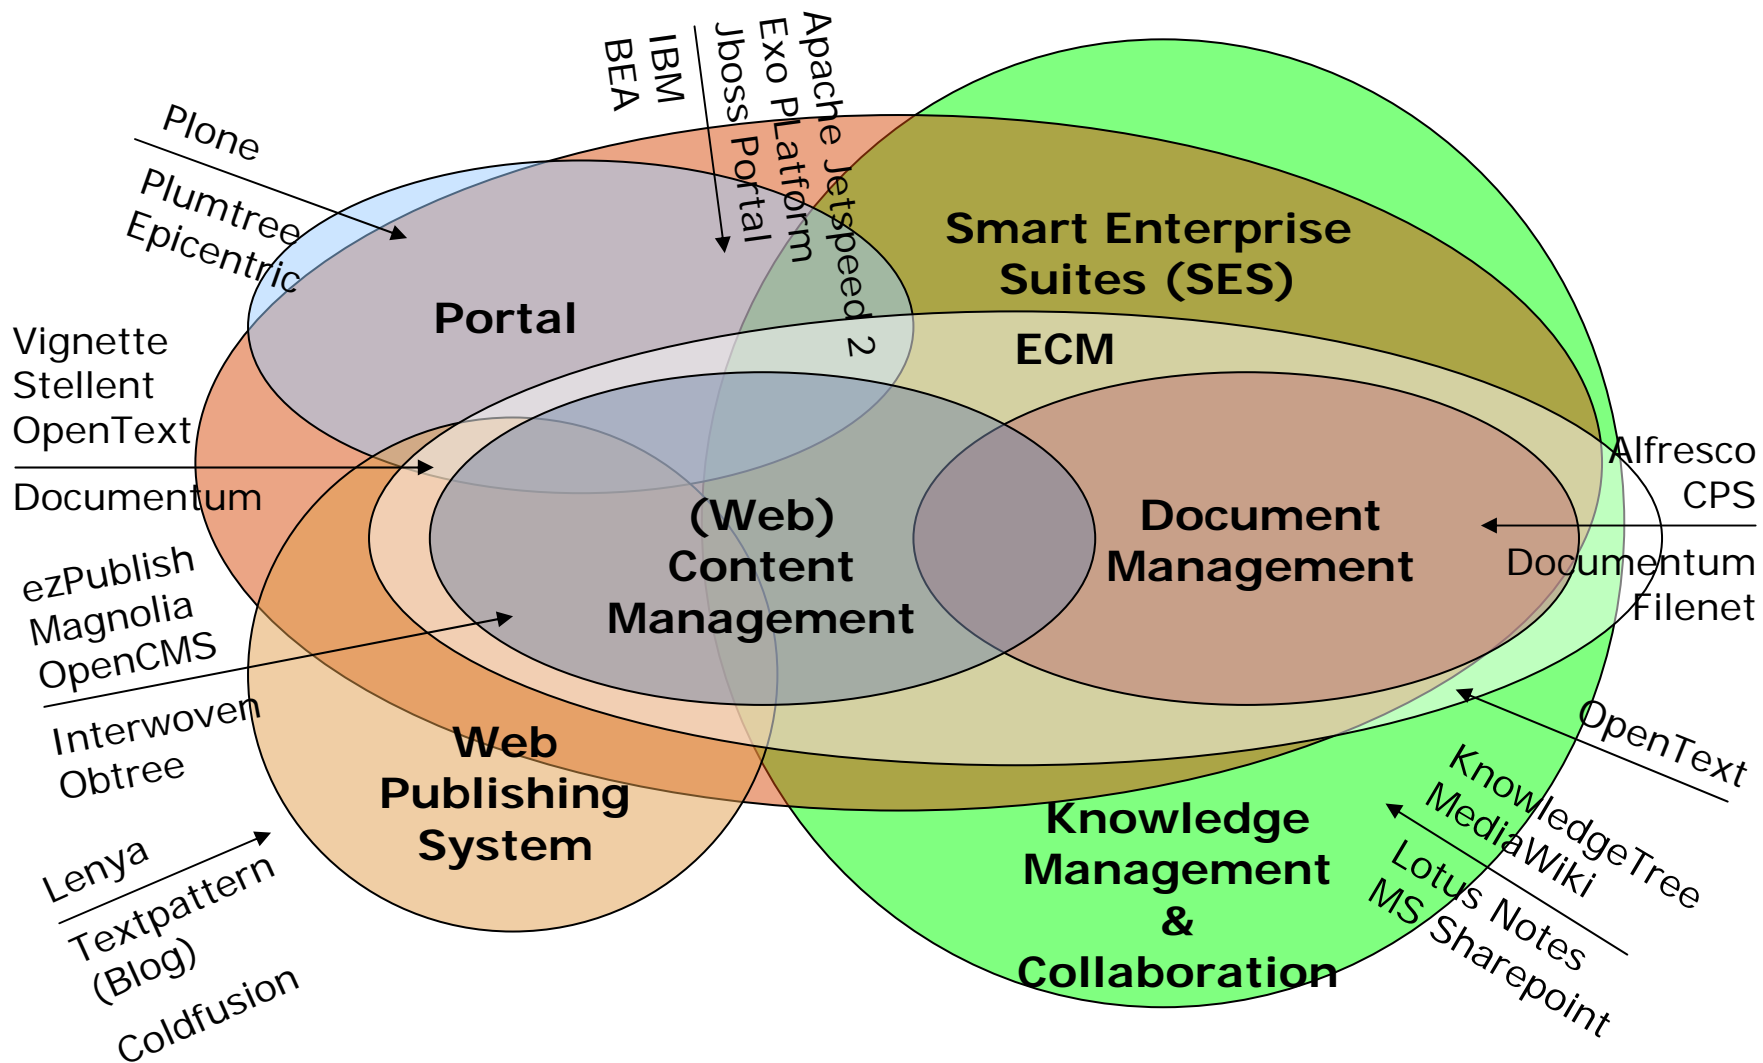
Apache Jetspeed 2
Exo PLatform
Jboss Portal
IBM
BEA

Plone
Plumtree
Epicentric

Smart Enterprise Suites (SES)

Portal

ECM

Vignette
Stellent
OpenText
Documentum

Alfresco
CPS
Documentum
Filenet

(Web) Content Management

Document Management

ezPublish
Magnolia
OpenCMS
Interwoven
Obtree

Web Publishing System

OpenText
KnowledgeTree
MediaWiki
Lotus Notes
MS Sharepoint

Knowledge Management & Collaboration

Lenya
Textpattern (Blog)
Coldfusion